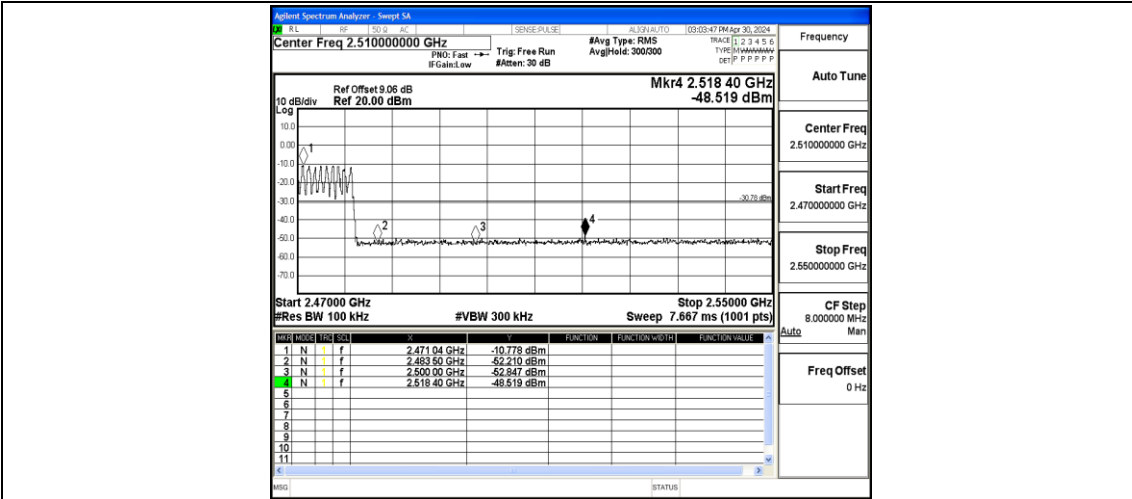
Agilent Spectrum Analyzer - Swept SA
RL RF 50 Ω AC SENSE:PULSE ALIGN AUTO 03:03:47 PM Apr 30, 2024
Center Freq 2.510000000 GHz
PNO: Fast IFGain:Low
Trig: Free Run
#Atten: 30 dB
#Avg Type: RMS
Avg|Hold: 300/300
TRACE 1 2 3 4 5 6
TYPE M W W W W W
DET P P P P P P

Frequency

Ref Offset 9.06 dB
10 dB/div Ref 20.00 dBm
Log
Mkr4 2.518 40 GHz
-48.519 dBm

10.0
0.00
-10.0
-20.0
-30.0
-40.0
-50.0
-60.0
-70.0

1
2
3
4
-30.78 dBm

Start 2.47000 GHz
#Res BW 100 kHz
#VBW 300 kHz
Stop 2.55000 GHz
Sweep 7.667 ms (1001 pts)

Auto Tune

Center Freq
2.510000000 GHz

Start Freq
2.470000000 GHz

Stop Freq
2.550000000 GHz

CF Step
8.000000 MHz
Auto Man

Freq Offset
0 Hz

| MKR | MODE | TRC | SCL | X | Y | FUNCTION | FUNCTION WIDTH | FUNCTION VALUE |
|---|---|---|---|---|---|---|---|---|
| 1 | N | 1 | f | 2.471 04 GHz | -10.778 dBm | | | |
| 2 | N | 1 | f | 2.483 50 GHz | -52.210 dBm | | | |
| 3 | N | 1 | f | 2.500 00 GHz | -52.847 dBm | | | |
| 4 | N | 1 | f | 2.518 40 GHz | -48.519 dBm | | | |
| 5 | | | | | | | | |
| 6 | | | | | | | | |
| 7 | | | | | | | | |
| 8 | | | | | | | | |
| 9 | | | | | | | | |
| 10 | | | | | | | | |
| 11 | | | | | | | | |

MSG
STATUS